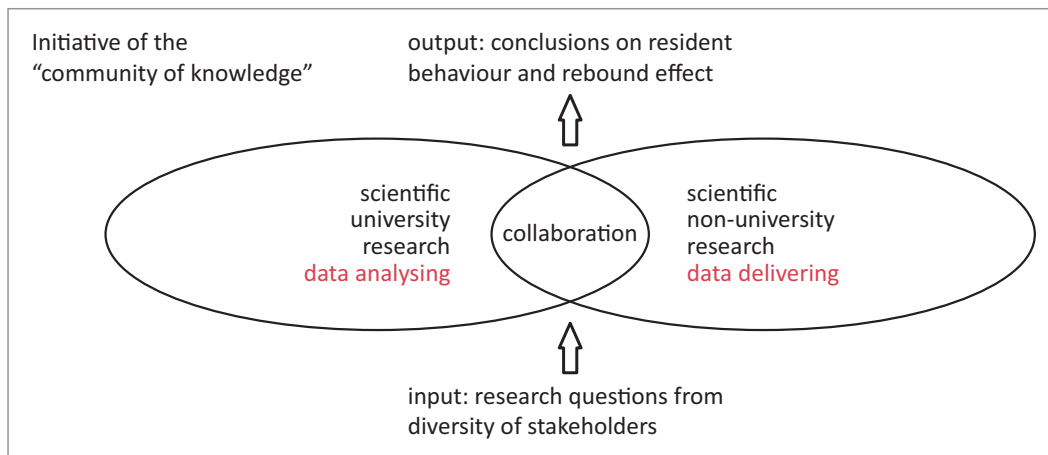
Initiative of the
"community of knowledge"

output: conclusions on resident behaviour and rebound effect

scientific
university
research
data analysing

collaboration

scientific
non-university
research
data delivering

input: research questions from diversity of stakeholders